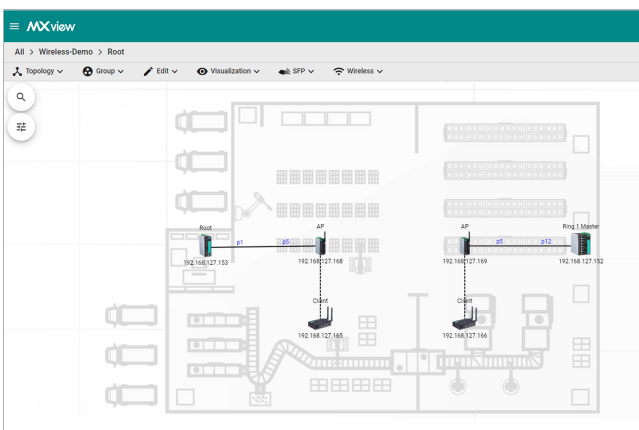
MXview

All > Wireless-Demo > Root

Topology Group Edit Visualization SFP Wireless

Root
p1
p5
AP
AP
p5
p12
Ring 1 Master
192.168.127.153
192.168.127.168
192.168.127.169
192.168.127.152
Client
Client
192.168.127.165
192.168.127.166